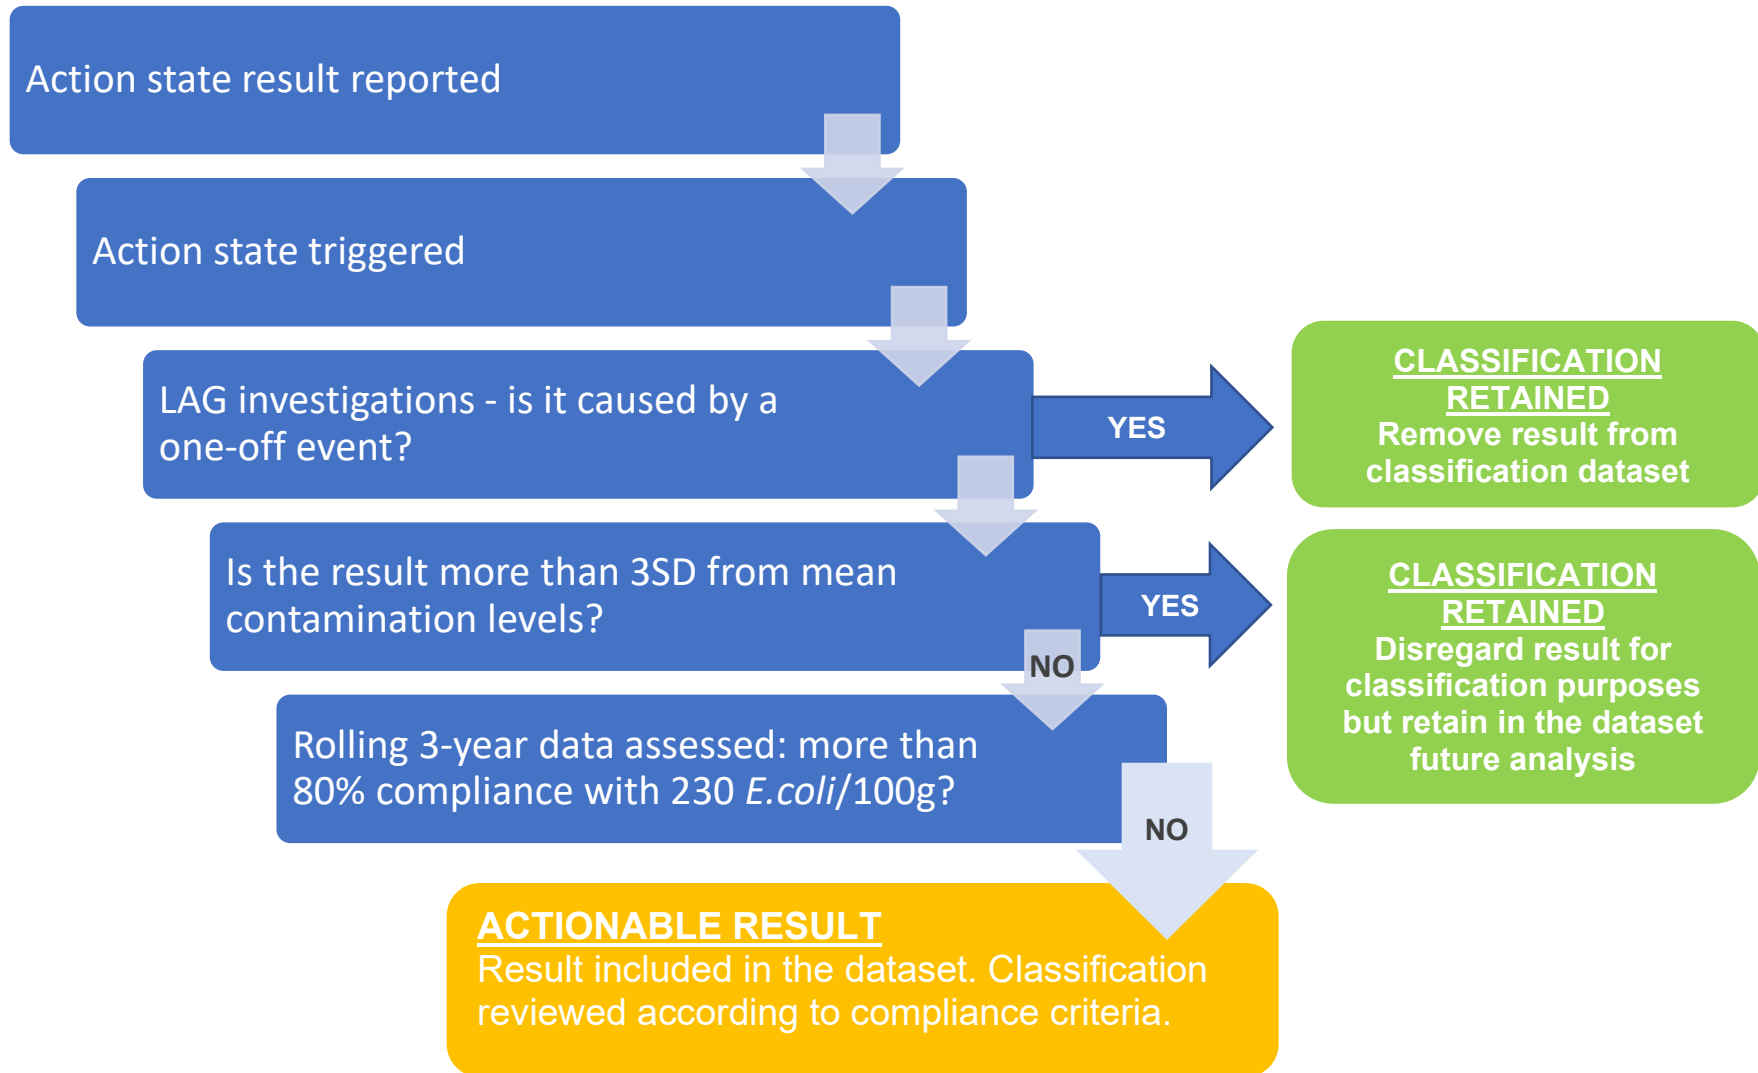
Action state result reported

Action state triggered

LAG investigations - is it caused by a one-off event?

YES

CLASSIFICATION RETAINED
Remove result from classification dataset

Is the result more than 3SD from mean contamination levels?

YES

CLASSIFICATION RETAINED
Disregard result for classification purposes but retain in the dataset future analysis

NO

Rolling 3-year data assessed: more than 80% compliance with 230 E.coli/100g?

NO

ACTIONABLE RESULT
Result included in the dataset. Classification reviewed according to compliance criteria.